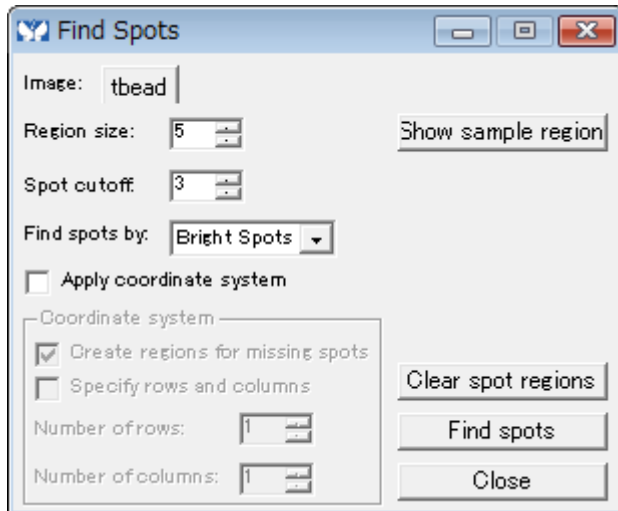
Find Spots

Image: tbead

Region size: 5

Show sample region

Spot cutoff: 3

Find spots by: Bright Spots

Apply coordinate system

Coordinate system

Create regions for missing spots

Specify rows and columns

Number of rows: 1

Number of columns: 1

Clear spot regions

Find spots

Close